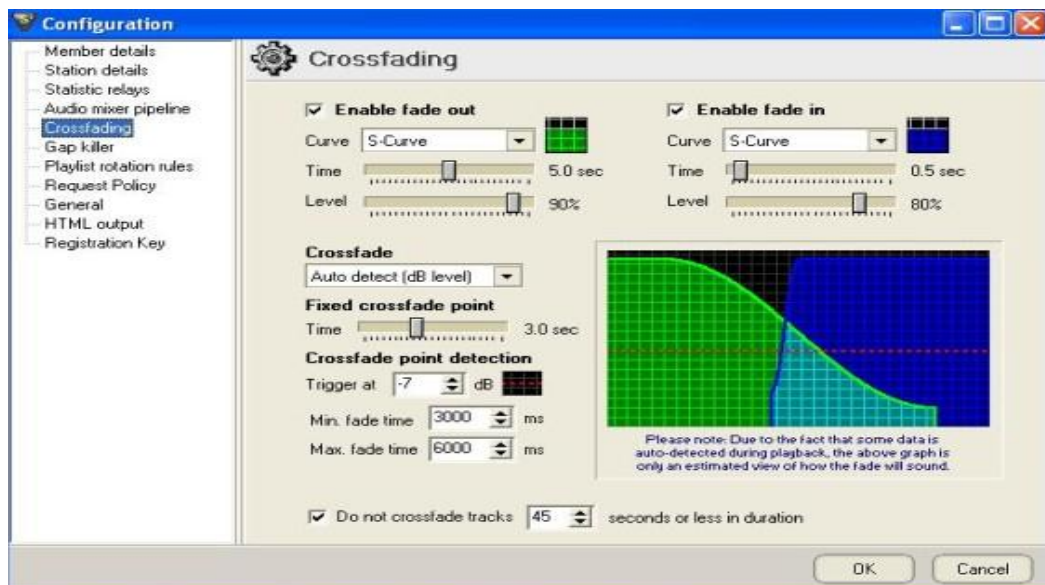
Configuration

Member details
Station details
Statistic relays
Audio mixer pipeline
Crossfading
Gap killer
Playlist rotation rules
Request Policy
General
HTML output
Registration Key

Crossfading

Enable fade out
Curve S-Curve
Time 5.0 sec
Level 90%

Enable fade in
Curve S-Curve
Time 0.5 sec
Level 80%

Crossfade
Auto detect (dB level)
Fixed crossfade point
Time 3.0 sec
Crossfade point detection
Trigger at -7 dB
Min. fade time 3000 ms
Max. fade time 6000 ms

Please note: Due to the fact that some data is auto-detected during playback, the above graph is only an estimated view of how the fade will sound.

Do not crossfade tracks 45 seconds or less in duration

OK
Cancel